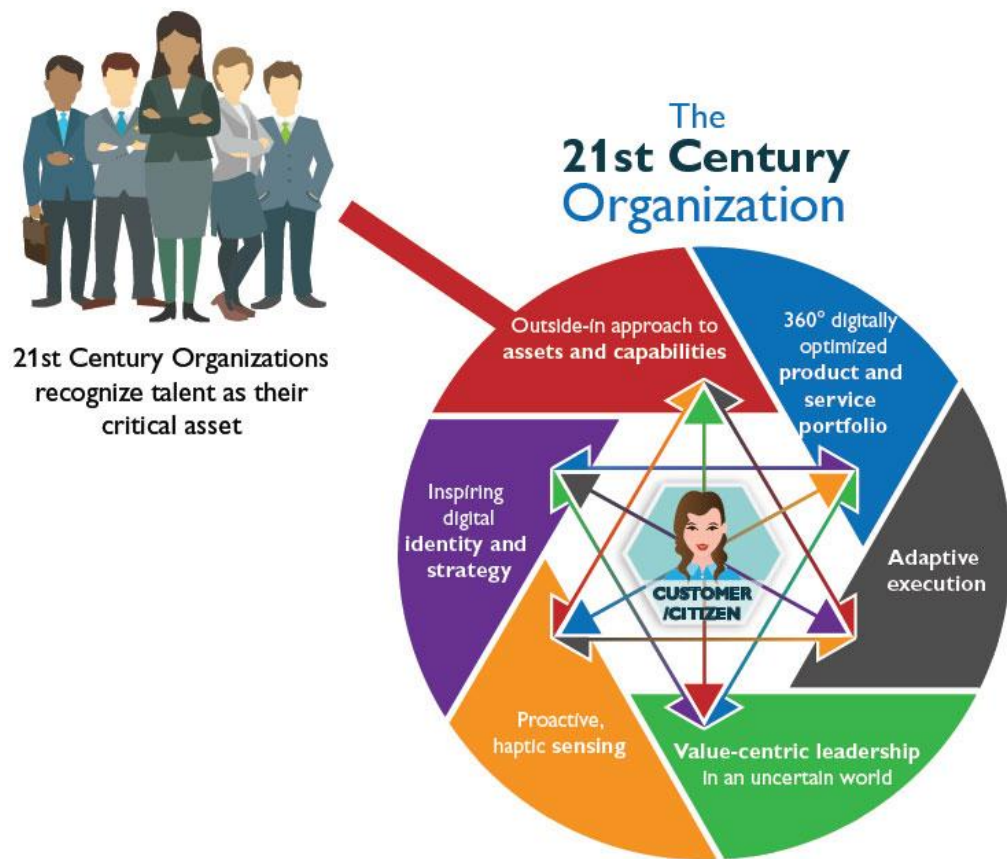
21st Century Organizations recognize talent as their critical asset

The
21st Century
Organization

Outside-in approach to assets and capabilities

360° digitally optimized product and service portfolio

Adaptive execution

Value-centric leadership in an uncertain world

Proactive, haptic sensing

Inspiring digital identity and strategy

CUSTOMER /CITIZEN